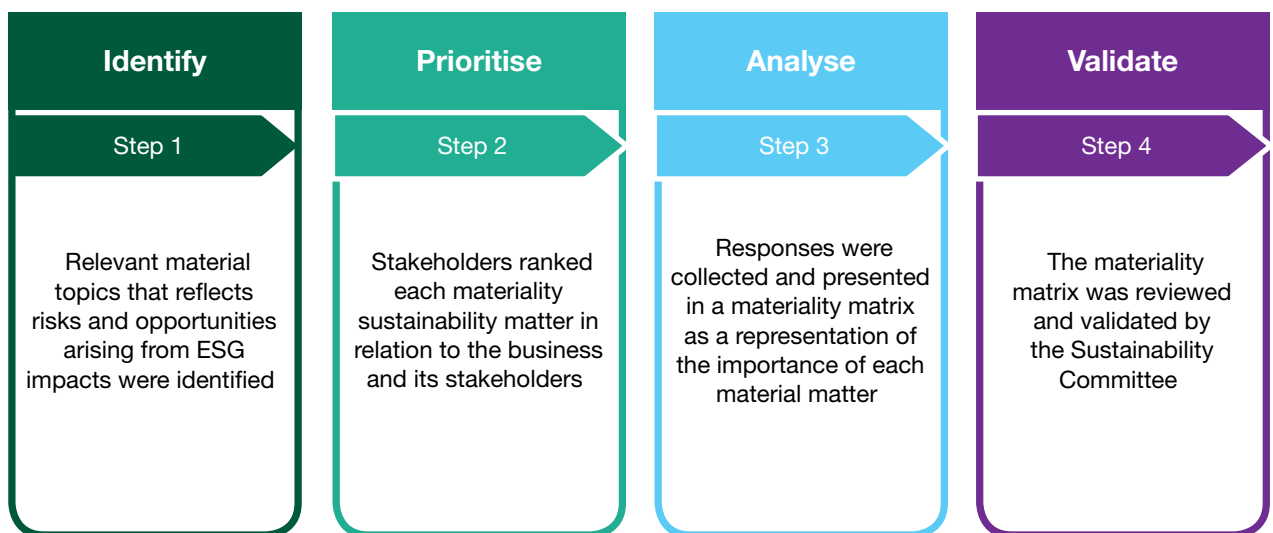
Identify

Step 1

Relevant material topics that reflects risks and opportunities arising from ESG impacts were identified

Prioritise

Step 2

Stakeholders ranked each materiality sustainability matter in relation to the business and its stakeholders

Analyse

Step 3

Responses were collected and presented in a materiality matrix as a representation of the importance of each material matter

Validate

Step 4

The materiality matrix was reviewed and validated by the Sustainability Committee